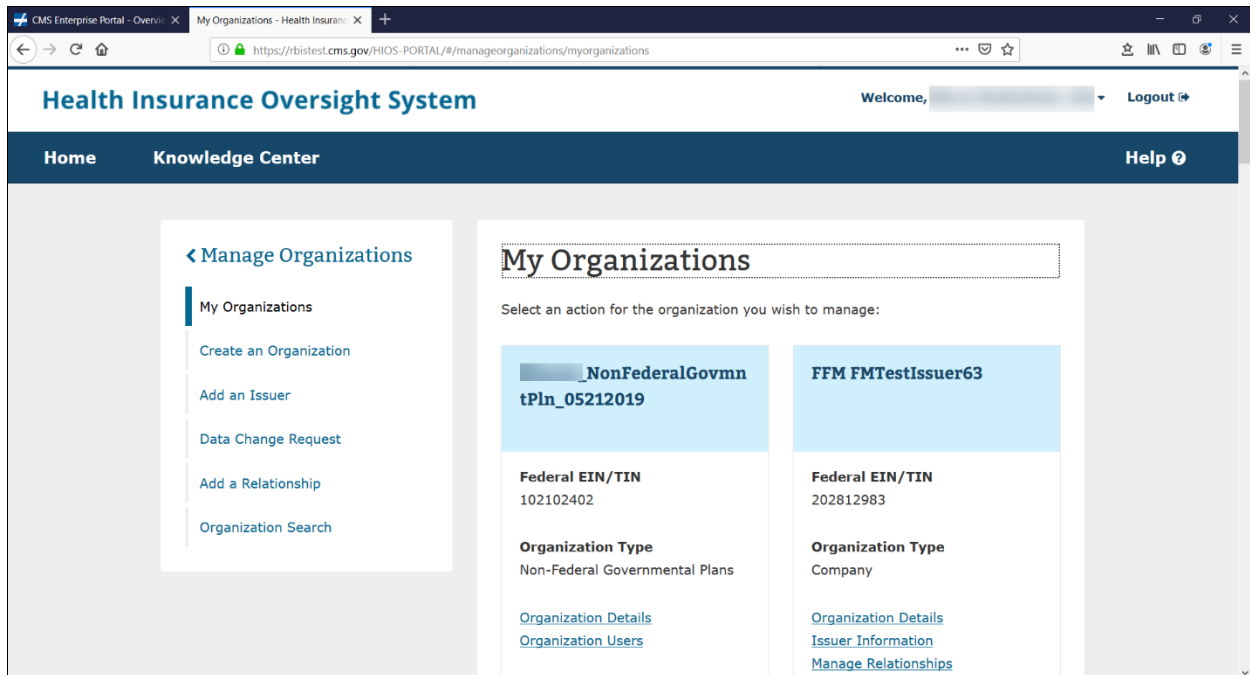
CMS Enterprise Portal - Overvie ×
My Organizations - Health Insuranc ×
+
https://rbistest.cms.gov/HIOS-PORTAL/#/manageorganizations/myorganizations

Health Insurance Oversight System
Welcome, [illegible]
Logout

Home
Knowledge Center
Help

‹ Manage Organizations
My Organizations
Create an Organization
Add an Issuer
Data Change Request
Add a Relationship
Organization Search

My Organizations

Select an action for the organization you wish to manage:

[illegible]_NonFederalGovmntPln_05212019

Federal EIN/TIN
102102402

Organization Type
Non-Federal Governmental Plans

Organization Details
Organization Users

FFM FMTestIssuer63

Federal EIN/TIN
202812983

Organization Type
Company

Organization Details
Issuer Information
Manage Relationships